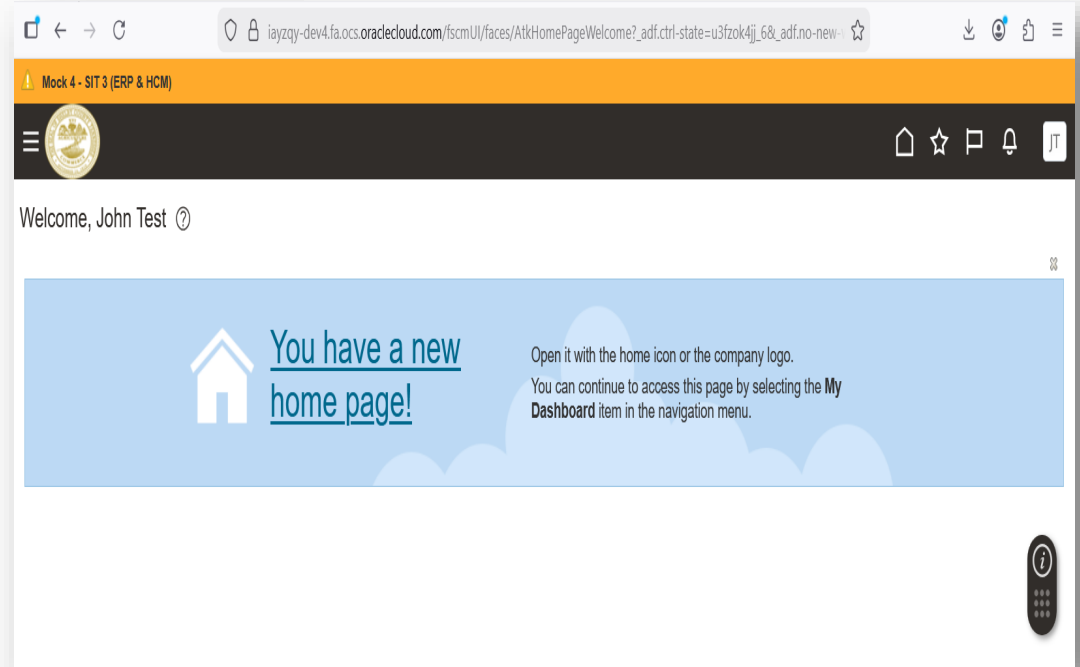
iayzqy-dev4.fa.ocs.oraclecloud.com/fscmUI/faces/AtkHomePageWelcome?_adf.ctrl-state=u3fzok4jj_6&_adf.no-new-

Mock 4 - SIT 3 (ERP & HCM)

JT

Welcome, John Test

You have a new home page!

Open it with the home icon or the company logo.

You can continue to access this page by selecting the **My Dashboard** item in the navigation menu.